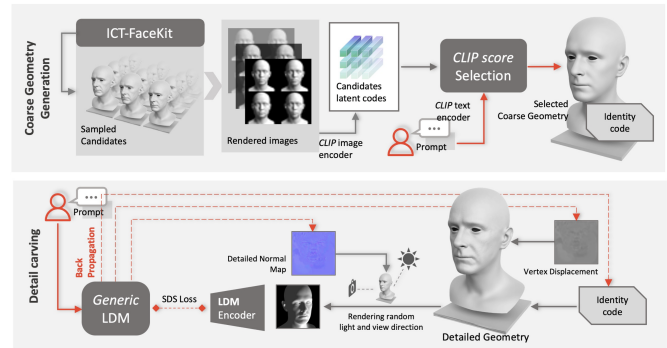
Coarse Geometry Generation

ICT-FaceKit

Sampled Candidates

Rendered images

CLIP image encoder

Candidates latent codes

CLIP score Selection

CLIP text encoder

Prompt

Selected Coarse Geometry

Identity code

Detail carving

Prompt

Back Propagation

Generic LDM

SDS Loss

LDM Encoder

Detailed Normal Map

Rendering random light and view direction

Vertex Displacement

Identity code

Detailed Geometry